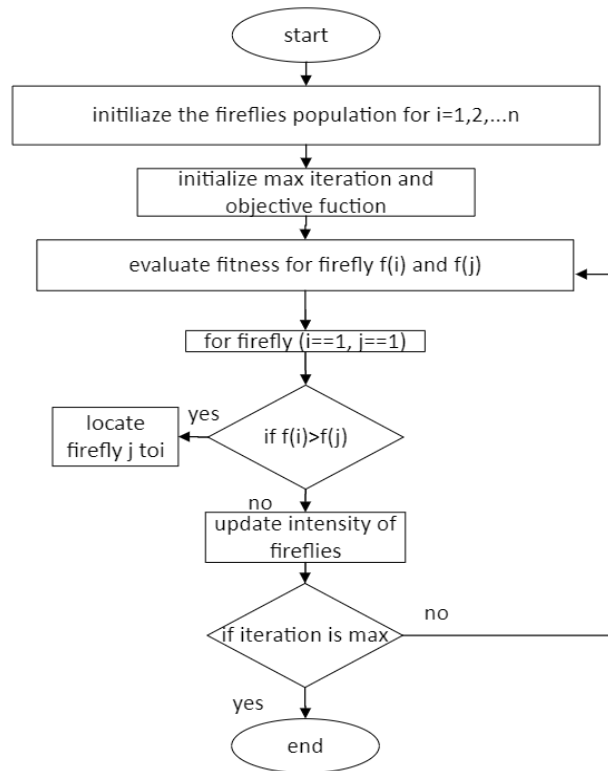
start

initiliaze the fireflies population for i=1,2,...n

initialize max iteration and objective fuction

evaluate fitness for firefly f(i) and f(j)

for firefly (i==1, j==1)

if f(i)>f(j)

yes

locate firefly j toi

no

update intensity of fireflies

if iteration is max

no

yes

end